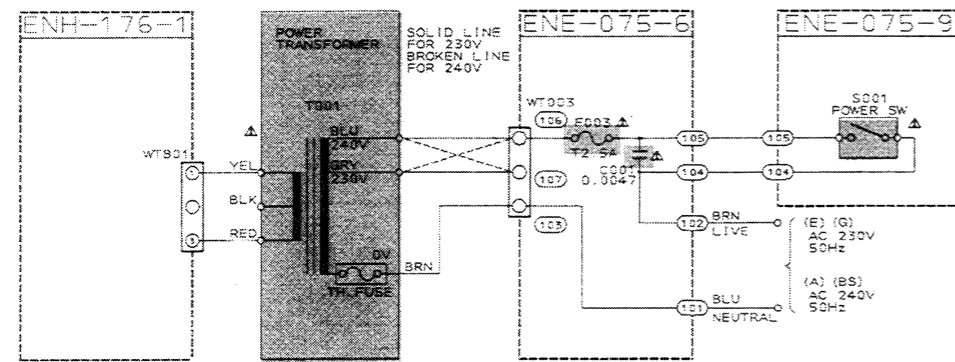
ENH-176-1

POWER TRANSFORMER

SOLID LINE FOR 230V
BROKEN LINE FOR 240V

ENE-075-6

ENE-075-9

T901

WT901

YEL

BLK

RED

BLU 240V

GRY 230V

0V

TH. FUSE

BRN

WT003

106

F003

T2.5A

107

C001
0.0047

108

105

104

102

BRN
LIVE

101

BLU
NEUTRAL

105

104

S001
POWER SW

(E) (G)
AC 230V
50Hz

(A) (BS)
AC 240V
50Hz